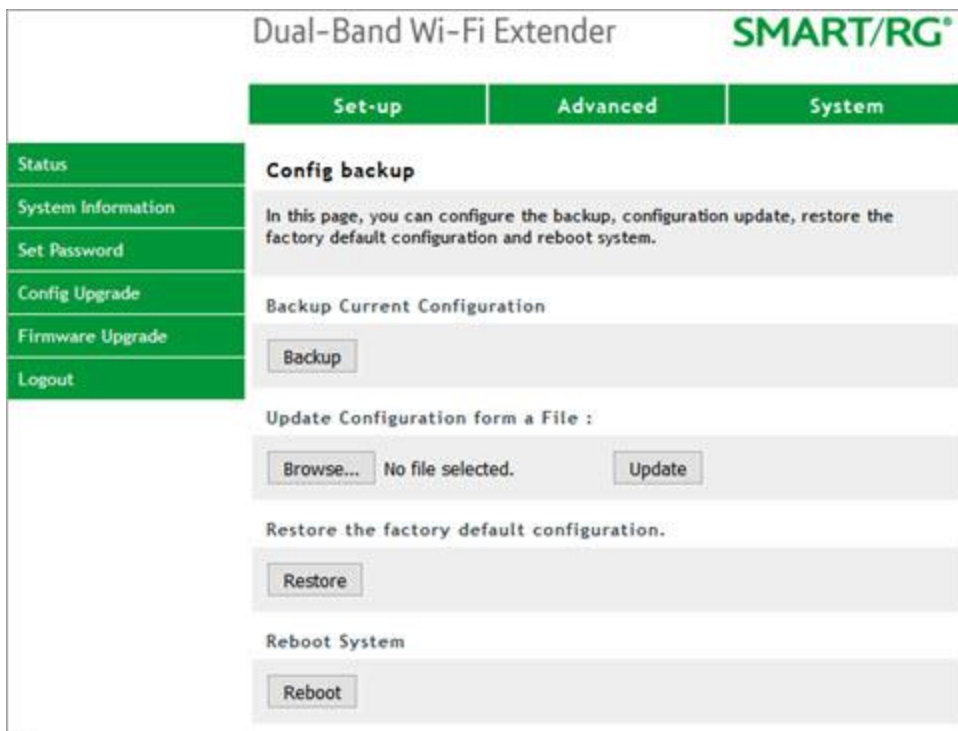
Dual-Band Wi-Fi Extender

SMART/RG®

Set-up | Advanced | System

Status
System Information
Set Password
Config Upgrade
Firmware Upgrade
Logout

Config backup

In this page, you can configure the backup, configuration update, restore the factory default configuration and reboot system.

Backup Current Configuration

Backup

Update Configuration form a File :

Browse... No file selected. Update

Restore the factory default configuration.

Restore

Reboot System

Reboot